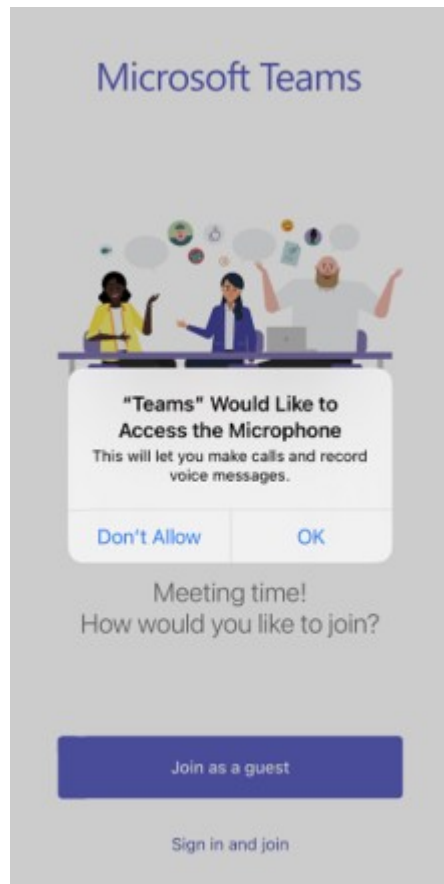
Microsoft Teams

"Teams" Would Like to Access the Microphone

This will let you make calls and record voice messages.

Don't Allow

OK

Meeting time!
How would you like to join?

Join as a guest

Sign in and join